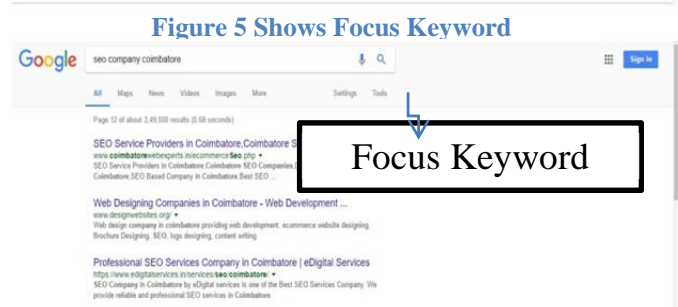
Figure 5 Shows Focus Keyword

Google

seo company coimbatore

Sign in

All Maps News Videos Images More Settings Tools

Page 12 of about 3,49,000 results (0.68 seconds)

SEO Service Providers in Coimbatore,Coimbatore S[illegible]

www.coimbatorewebexperts.in/ecommerceSeo.php ▾

SEO Service Providers in Coimbatore,Coimbatore SEO Companies,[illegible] Coimbatore,SEO Based Company in Coimbatore,Best SEO ...

Focus Keyword

Web Designing Companies in Coimbatore - Web Development ...

www.designwebsites.org/ ▾

Web design company in coimbatore providing web development, ecommerce website designing, Brochure Designing, SEO, logo designing, content writing.

Professional SEO Services Company in Coimbatore | eDigital Services

https://www.edigitalservices.in/services/seo/coimbatore/ ▾

SEO Company in Coimbatore by eDigital services is one of the Best SEO Services Company. We provide reliable and professional SEO services in Coimbatore.